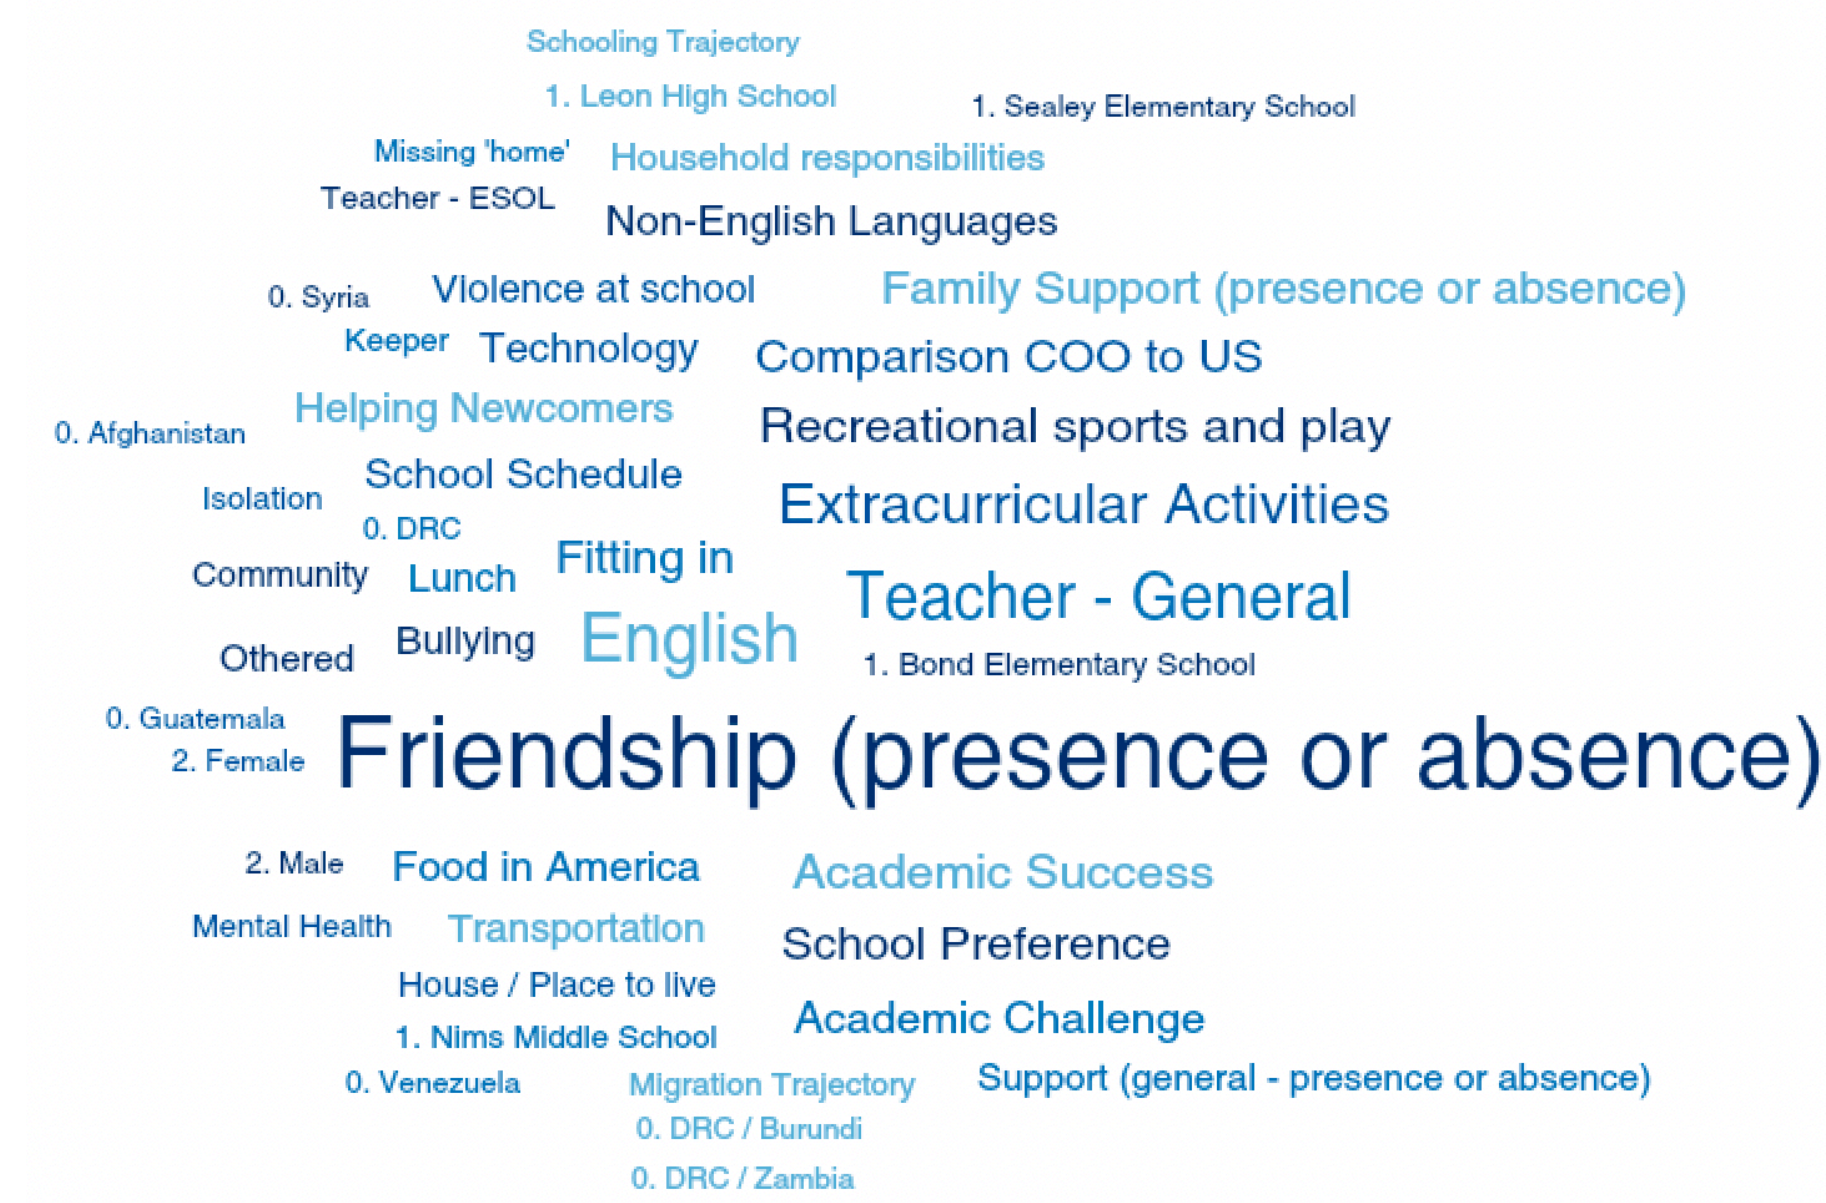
Schooling Trajectory
1. Leon High School
1. Sealey Elementary School
Missing 'home'
Household responsibilities
Teacher - ESOL
Non-English Languages
0. Syria
Violence at school
Family Support (presence or absence)
Keeper
Technology
Comparison COO to US
Helping Newcomers
0. Afghanistan
Recreational sports and play
School Schedule
Isolation
Extracurricular Activities
0. DRC
Fitting in
Community
Lunch
Teacher - General
Othered
Bullying
English
1. Bond Elementary School
0. Guatemala
2. Female
Friendship (presence or absence)
2. Male
Food in America
Academic Success
Mental Health
Transportation
School Preference
House / Place to live
Academic Challenge
1. Nims Middle School
0. Venezuela
Migration Trajectory
Support (general - presence or absence)
0. DRC / Burundi
0. DRC / Zambia